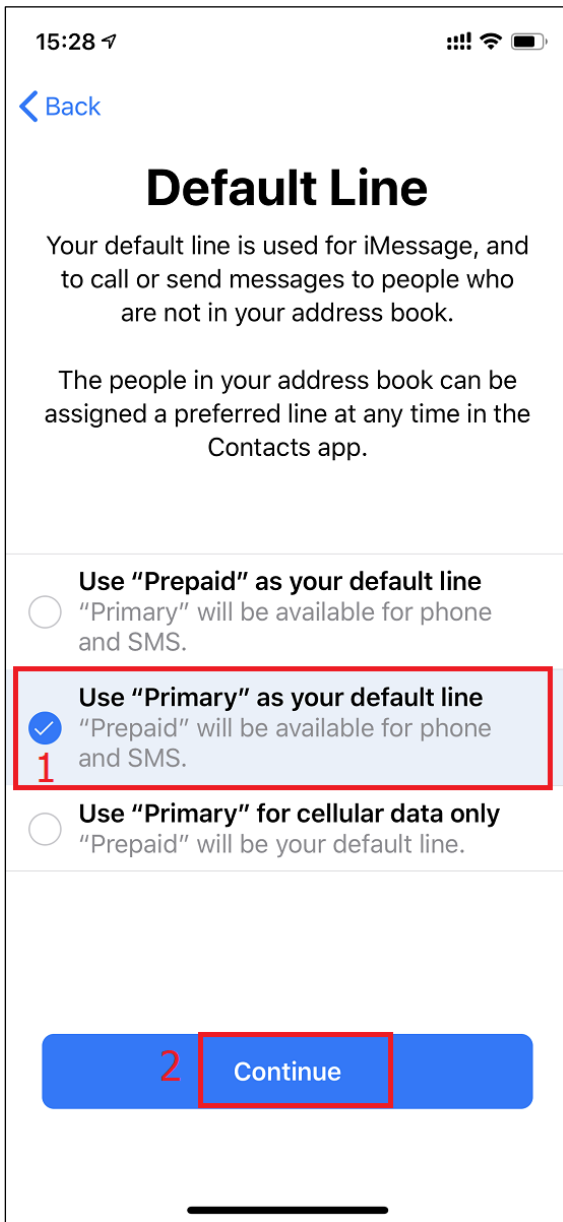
15:28

Back

Default Line

Your default line is used for iMessage, and to call or send messages to people who are not in your address book.

The people in your address book can be assigned a preferred line at any time in the Contacts app.

Use “Prepaid” as your default line
“Primary” will be available for phone and SMS.

Use “Primary” as your default line
“Prepaid” will be available for phone and SMS.

1

Use “Primary” for cellular data only
“Prepaid” will be your default line.

2

Continue